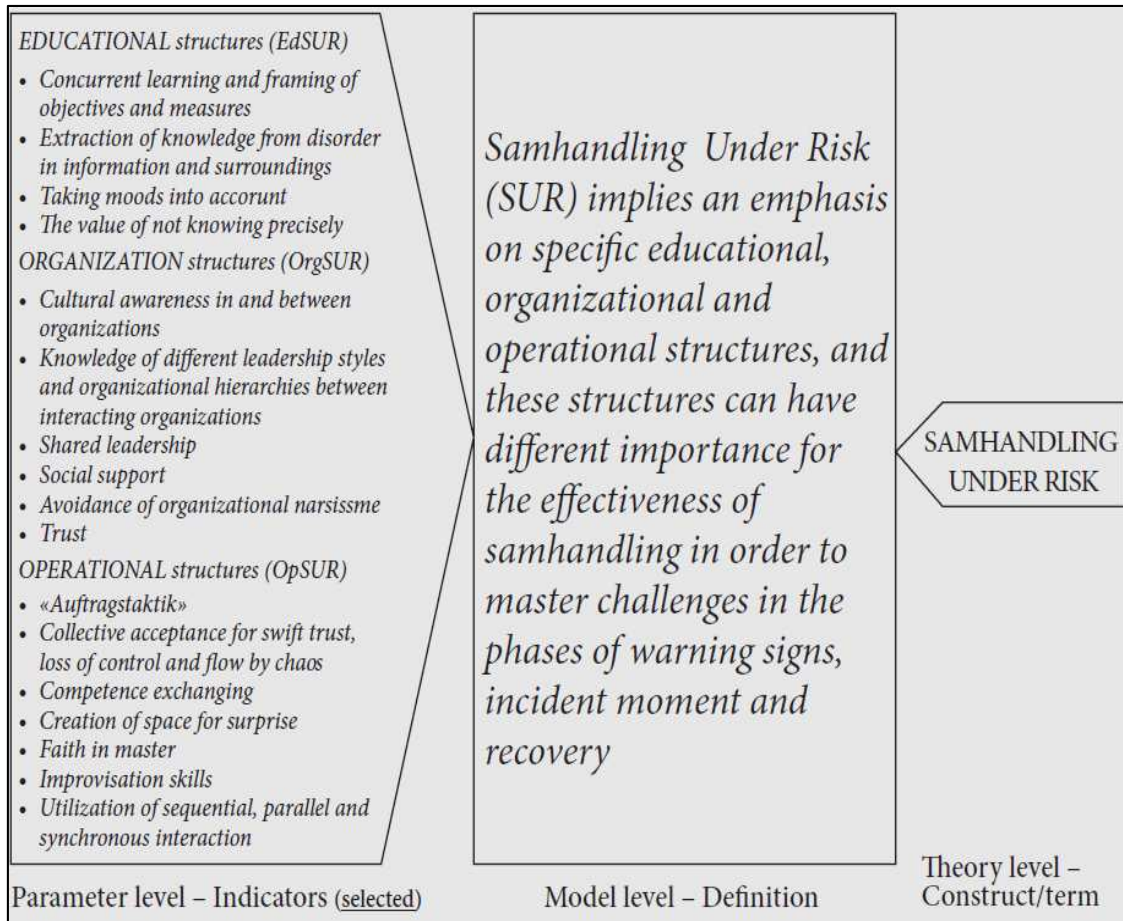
EDUCATIONAL structures (EdSUR)

- Concurrent learning and framing of objectives and measures
- Extraction of knowledge from disorder in information and surroundings
- Taking moods into accorunt
- The value of not knowing precisely

ORGANIZATION structures (OrgSUR)

- Cultural awareness in and between organizations
- Knowledge of different leadership styles and organizational hierarchies between interacting organizations
- Shared leadership
- Social support
- Avoidance of organizational narsissme
- Trust

OPERATIONAL structures (OpSUR)

- «Auftragstaktik»
- Collective acceptance for swift trust, loss of control and flow by chaos
- Competence exchanging
- Creation of space for surprise
- Faith in master
- Improvisation skills
- Utilization of sequential, parallel and synchronous interaction

Samhandling Under Risk (SUR) implies an emphasis on specific educational, organizational and operational structures, and these structures can have different importance for the effectiveness of samhandling in order to master challenges in the phases of warning signs, incident moment and recovery

SAMHANDLING UNDER RISK

Parameter level – Indicators (selected)

Model level – Definition

Theory level – Construct/term